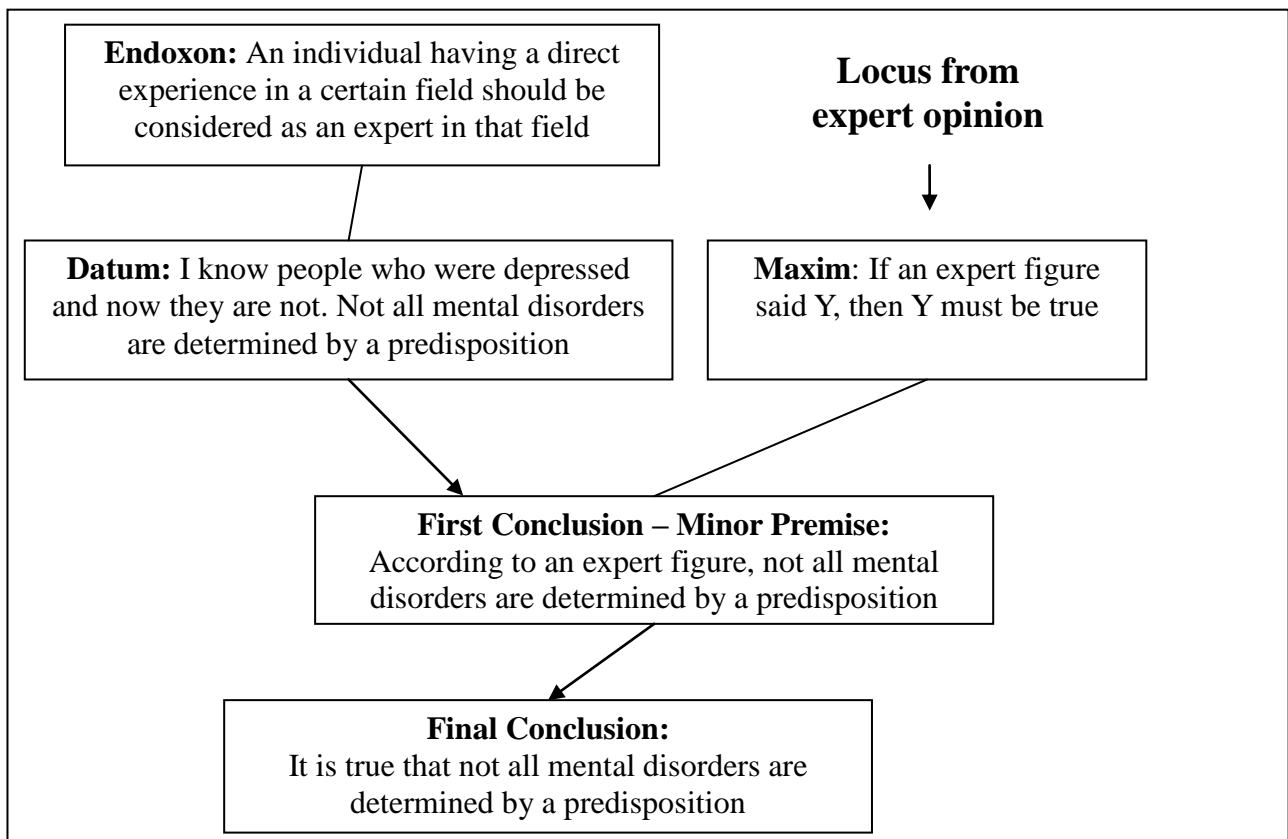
**Endoxon:** An individual having a direct experience in a certain field should be considered as an expert in that field

**Locus from expert opinion**

**Datum:** I know people who were depressed and now they are not. Not all mental disorders are determined by a predisposition

**Maxim**: If an expert figure said Y, then Y must be true

**First Conclusion – Minor Premise:**
According to an expert figure, not all mental disorders are determined by a predisposition

**Final Conclusion:**
It is true that not all mental disorders are determined by a predisposition